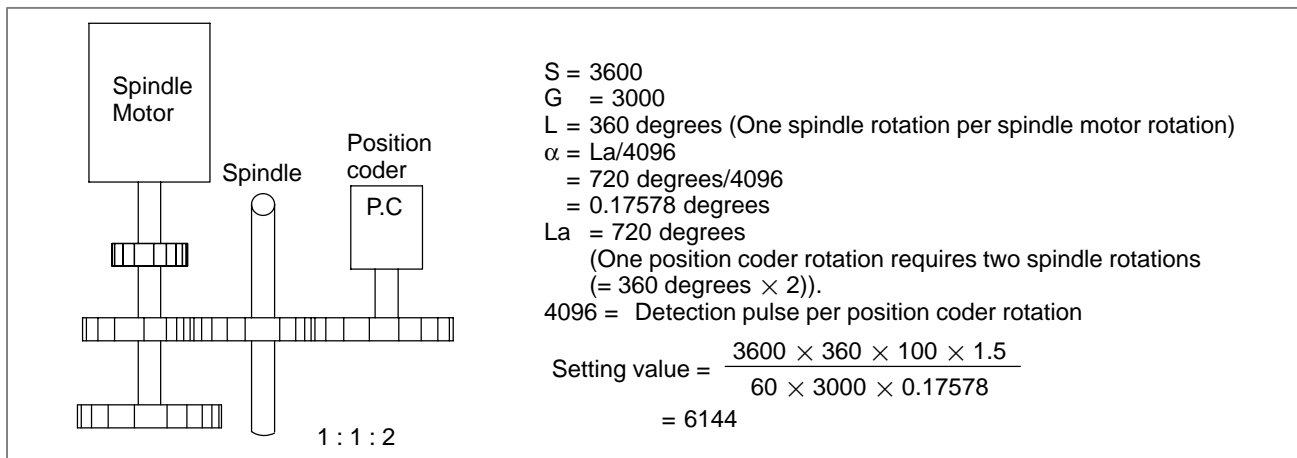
Spindle Motor

Spindle

Position coder

P.C

1 : 1 : 2

S = 3600
G = 3000
L = 360 degrees (One spindle rotation per spindle motor rotation)
$\alpha$ = La/4096
= 720 degrees/4096
= 0.17578 degrees
La = 720 degrees
(One position coder rotation requires two spindle rotations (= 360 degrees $\times$ 2)).
4096 = Detection pulse per position coder rotation

Setting value = $\frac{3600 \times 360 \times 100 \times 1.5}{60 \times 3000 \times 0.17578}$
= 6144